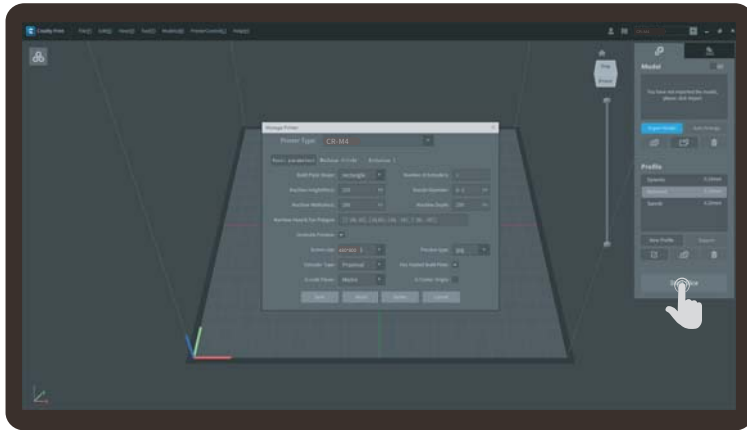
Creality Print File(F) Edit(E) View(V) Tool(T) Model(M) Printer Control(C) Help(H)

Manage Printer

Printer Type: CR-M4

Basic parameters Machine G-code Extruder 1

Build Plate Shape: Rectangle
Number of Extruders: 1
Machine Height(mm): 300
Nozzle diameter: 0.4
Machine Width(mm): 300
Machine Depth: 300
Machine Head & Fan Polygon: [[-20, 10], [10,10], [10,-10], [-20,-10]]
Centerly Position

Extruder: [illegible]
Printer type: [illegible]
Extruder Type: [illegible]
Has Heated Build Plate
G-code Flavor: Marlin
G-Center Origin

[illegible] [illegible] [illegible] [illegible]

Top
Front

Model
You have not imported the model, please click Import

Import Model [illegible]

Profile
Speedy 0.20mm
Balanced 0.20mm
Speedy 0.20mm

New Profile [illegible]

Slice